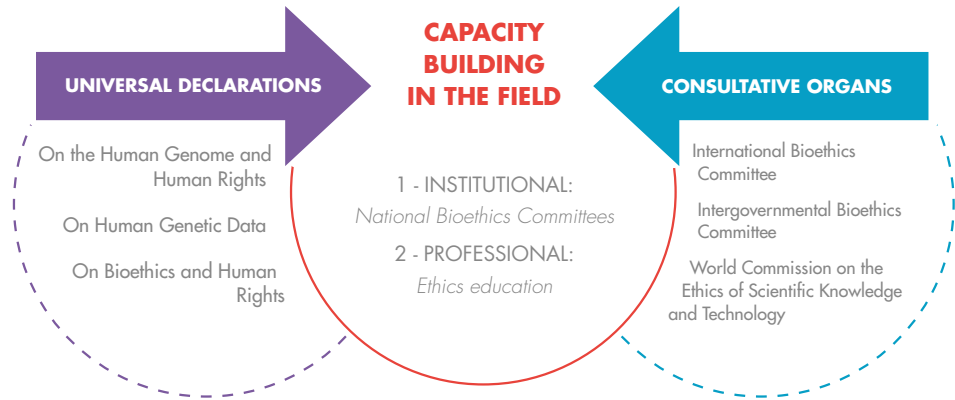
CAPACITY BUILDING IN THE FIELD

UNIVERSAL DECLARATIONS

On the Human Genome and Human Rights

On Human Genetic Data

On Bioethics and Human Rights

1 - INSTITUTIONAL:
National Bioethics Committees

2 - PROFESSIONAL:
Ethics education

CONSULTATIVE ORGANS

International Bioethics Committee

Intergovernmental Bioethics Committee

World Commission on the Ethics of Scientific Knowledge and Technology